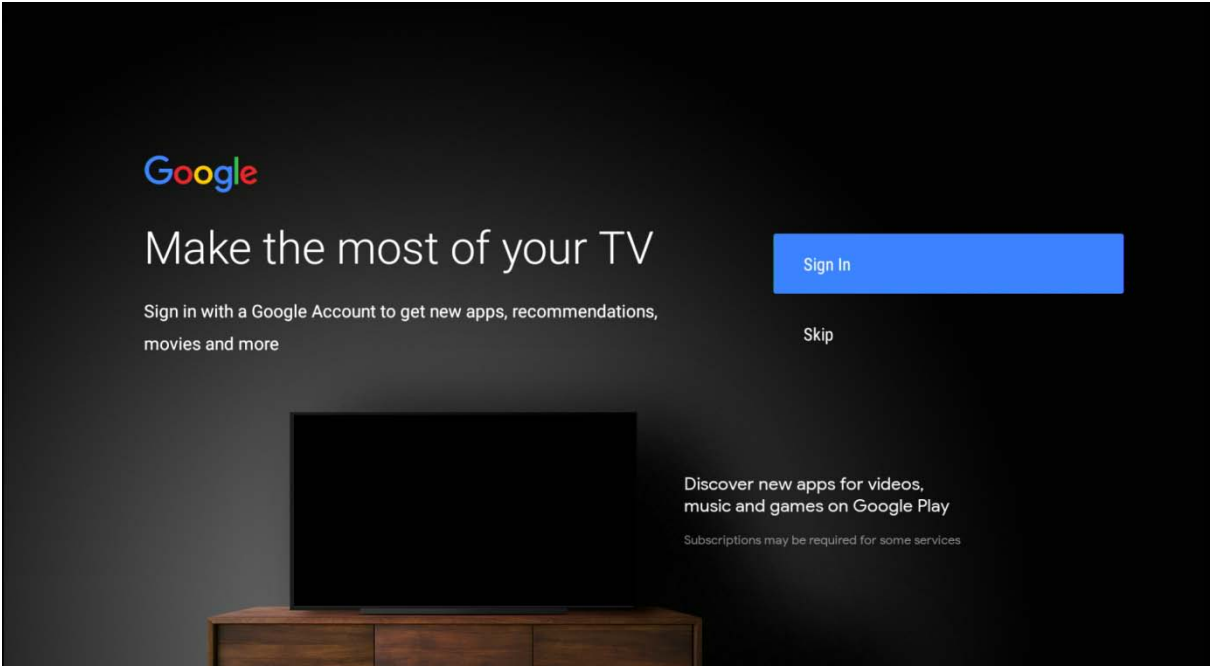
Google

Make the most of your TV

Sign in with a Google Account to get new apps, recommendations, movies and more

Sign In

Skip

Discover new apps for videos, music and games on Google Play

Subscriptions may be required for some services